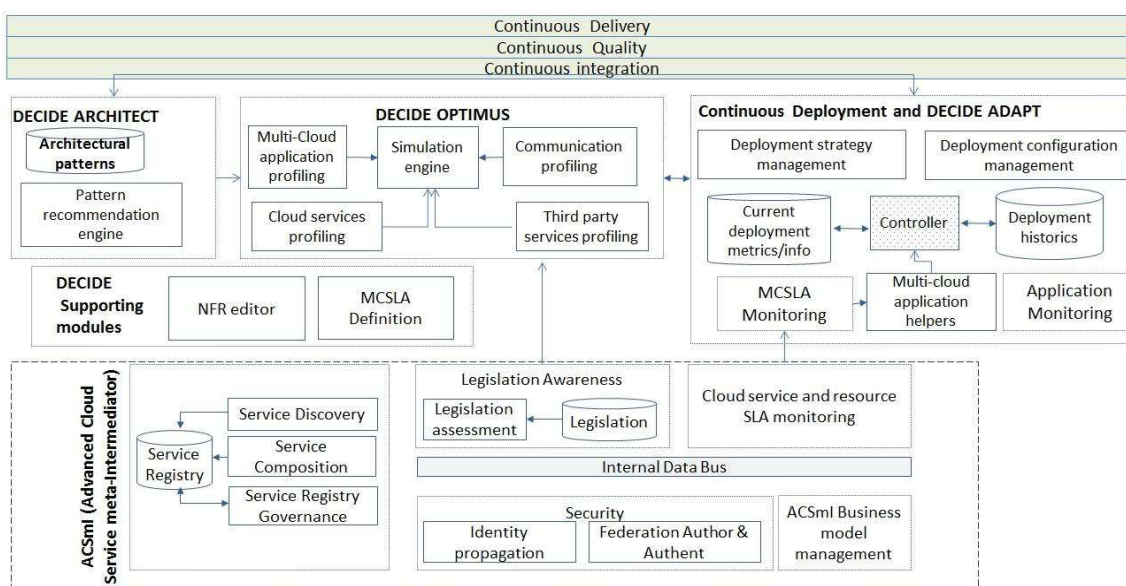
Continuous Delivery
Continuous Quality
Continuous integration

DECIDE ARCHITECT
Architectural patterns
Pattern recommendation engine

DECIDE OPTIMUS
Multi-Cloud application profiling
Simulation engine
Communication profiling
Cloud services profiling
Third party services profiling

Continuous Deployment and DECIDE ADAPT
Deployment strategy management
Deployment configuration management
Current deployment metrics/info
Controller
Deployment historics
MCSLA Monitoring
Multi-cloud application helpers
Application Monitoring

DECIDE Supporting modules
NFR editor
MCSLA Definition

ACSmI (Advanced Cloud Service meta-Intermediator)
Service Discovery
Service Registry
Service Composition
Service Registry Governance
Legislation Awareness
Legislation assessment
Legislation
Cloud service and resource SLA monitoring
Internal Data Bus
Security
Identity propagation
Federation Author & Authent
ACSmI Business model management